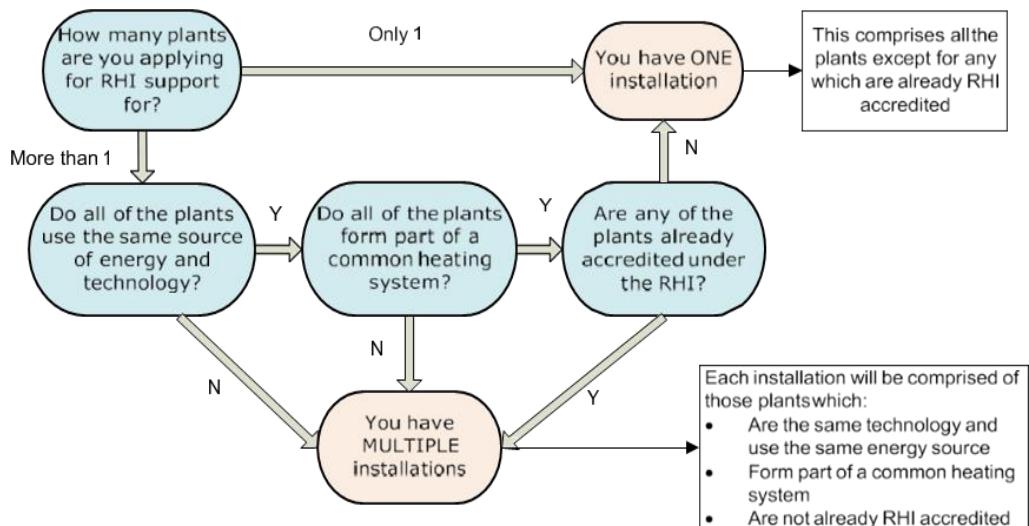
How many plants are you applying for RHI support for?

Only 1

You have ONE installation

This comprises allthe plants except for any which are already RHI accredited

More than 1

Do all of the plants use the same source of energy and technology?

Y

Do all of the plants form part of a common heating system?

Y

Are any of the plants already accredited under the RHI?

N

N

N

Y

You have MULTIPLE installations

Each installation will be comprised of those plantswhich:
- Are the same technology and use the same energy source
- Form part of a common heating system
- Are not already RHI accredited